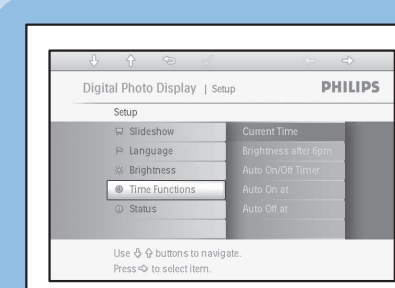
Digital Photo Display | Setup PHILIPS

Setup

Slideshow
Language
Brightness
Time Functions
Status

Current Time
Brightness after 6pm
Auto On/Off Timer
Auto On at
Auto Off at

Use ⇩ ⇧ buttons to navigate.
Press ⇨ to select item.